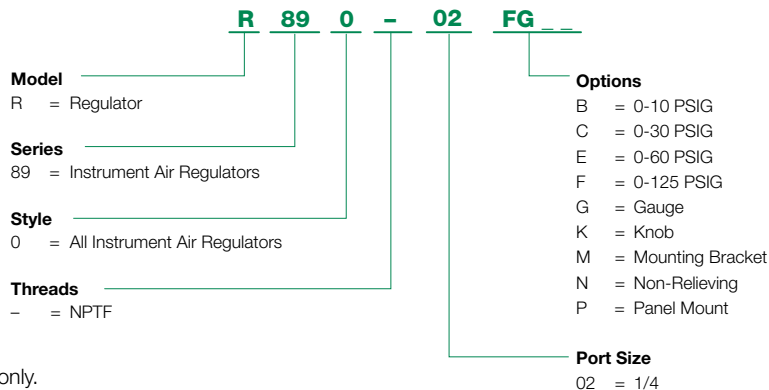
R 89 0 – 02 FG _ _

Model
R = Regulator

Series
89 = Instrument Air Regulators

Style
0 = All Instrument Air Regulators

Threads
– = NPTF

Options
B = 0-10 PSIG
C = 0-30 PSIG
E = 0-60 PSIG
F = 0-125 PSIG
G = Gauge
K = Knob
M = Mounting Bracket
N = Non-Relieving
P = Panel Mount

Port Size
02 = 1/4

only.